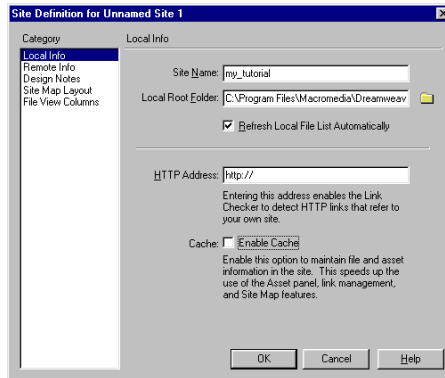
Site Definition for Unnamed Site 1

Category

Local Info
Remote Info
Design Notes
Site Map Layout
File View Columns

Local Info

Site Name: my_tutorial

Local Root Folder: C:\Program Files\Macromedia\Dreamweav

Refresh Local File List Automatically

HTTP Address: http://

Entering this address enables the Link Checker to detect HTTP links that refer to your own site.

Cache: Enable Cache

Enable this option to maintain file and asset information in the site. This speeds up the use of the Asset panel, link management, and Site Map features.

OK Cancel Help